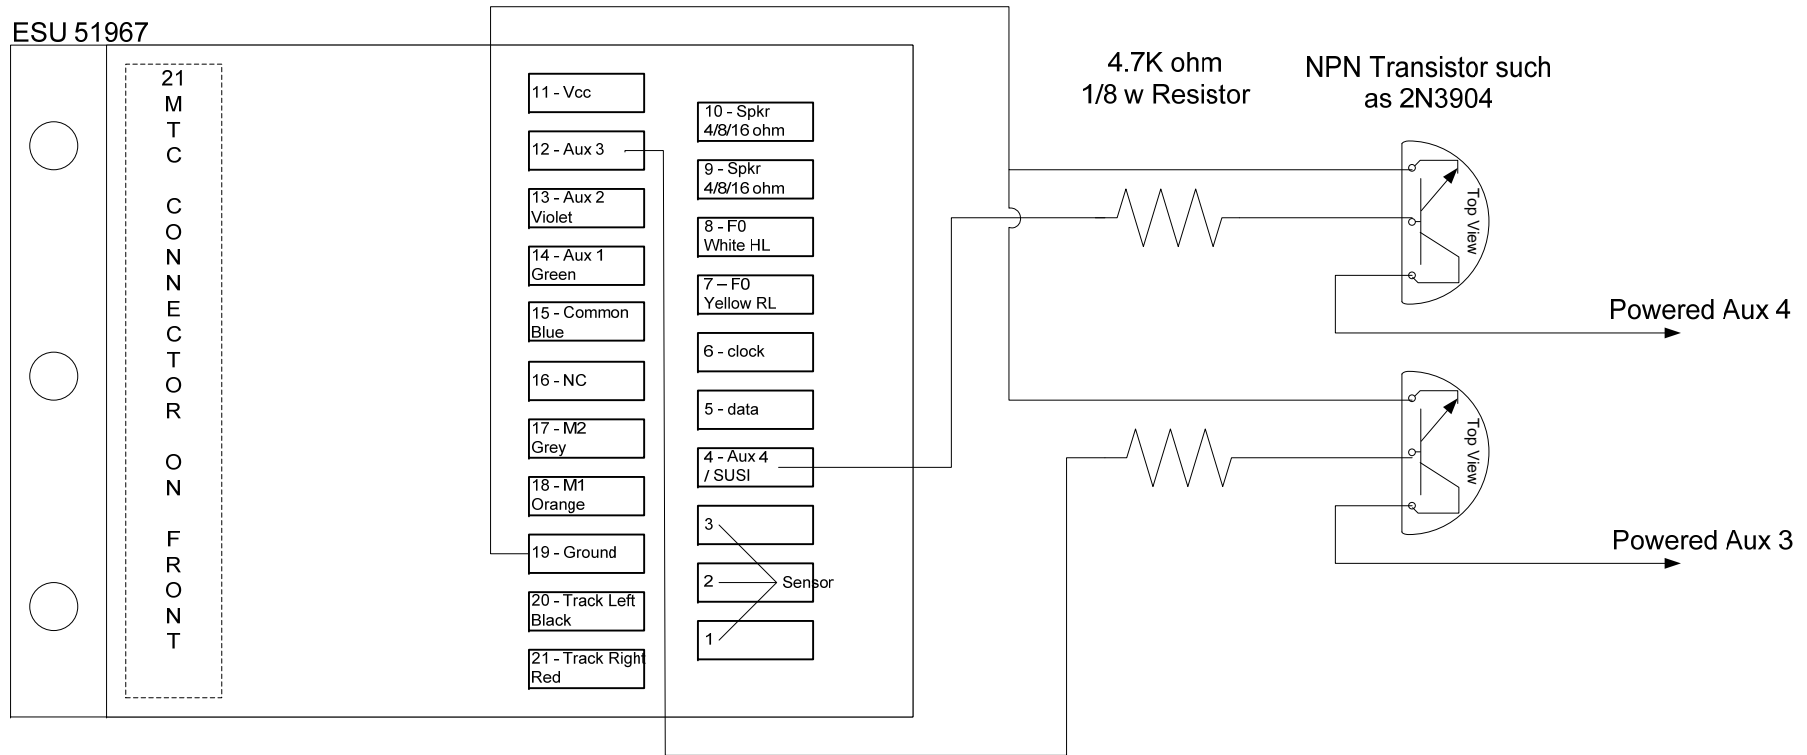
ESU 51967

21 MTC CONNECTOR ON FRONT

11 - Vcc

12 - Aux 3

13 - Aux 2 Violet

14 - Aux 1 Green

15 - Common Blue

16 - NC

17 - M2 Grey

18 - M1 Orange

19 - Ground

20 - Track Left Black

21 - Track Right Red

10 - Spkr 4/8/16 ohm

9 - Spkr 4/8/16 ohm

8 - F0 White HL

7 – F0 Yellow RL

6 - clock

5 - data

4 - Aux 4 / SUSI

3

2

1

Sensor

4.7K ohm
1/8 w Resistor

NPN Transistor such as 2N3904

Top View

Powered Aux 4

Top View

Powered Aux 3